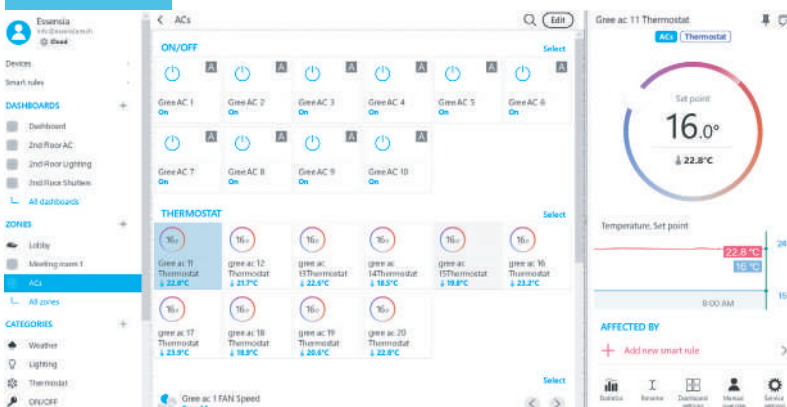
Essensia
info@essensia.ch
Cloud

Devices
Smart rules

DASHBOARDS
Dashboard
2nd Floor AC
2nd Floor Lighting
2nd Floor Shutters
All dashboards

ZONES
Lobby
Meeting room 1
ACs
All zones

CATEGORIES
Weather
Lighting
Thermostat
ON/OFF

< ACs
Edit

ON/OFF
Select

A
Gree AC 1
On

A
Gree AC 2
On

A
Gree AC 3
On

A
Gree AC 4
On

A
Gree AC 5
On

A
Gree AC 6
On

A
Gree AC 7
On

A
Gree AC 8
On

A
Gree AC 9
On

A
Gree AC 10
On

THERMOSTAT
Select

16
Gree ac 11 Thermostat
22.8°C

16
Gree ac 12 Thermostat
21.7°C

16
Gree ac 13Thermostat
22.6°C

16
Gree ac 14Thermostat
18.5°C

16
Gree ac 15Thermostat
19.8°C

16
Gree ac 16 Thermostat
23.2°C

16
gree ac 17 Thermostat
23.9°C

16
Gree ac 18 Thermostat
18.9°C

16
gree ac 19 Thermostat
20.6°C

16
gree ac 20 Thermostat
22.8°C

Select
Gree ac 1 FAN Speed

Gree ac 11 Thermostat
ACs Thermostat

Set point
16.0°
22.8°C

Temperature, Set point
22.8 °C
16 °C
24
15
8:00 AM

AFFECTED BY
+ Add new smart rule

Statistics
Rename
Dashboard settings
Manual override
Service settings